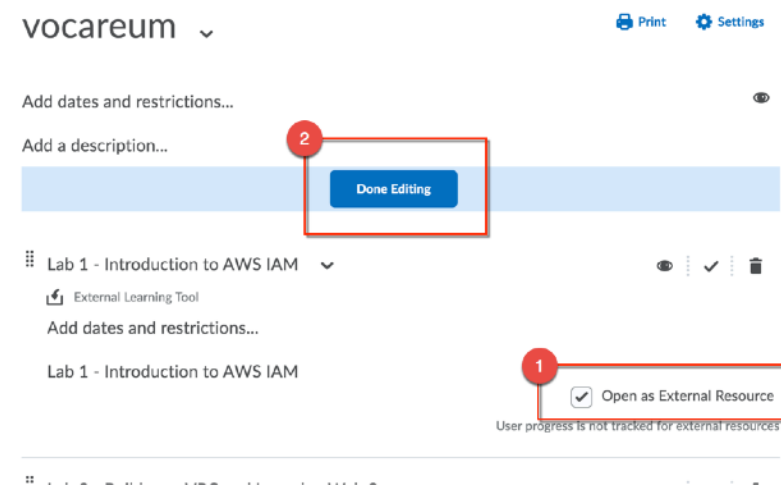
vocareum

Print Settings

Add dates and restrictions...

Add a description...

2

Done Editing

Lab 1 - Introduction to AWS IAM

External Learning Tool

Add dates and restrictions...

Lab 1 - Introduction to AWS IAM

1

Open as External Resource

User progress is not tracked for external resources

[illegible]